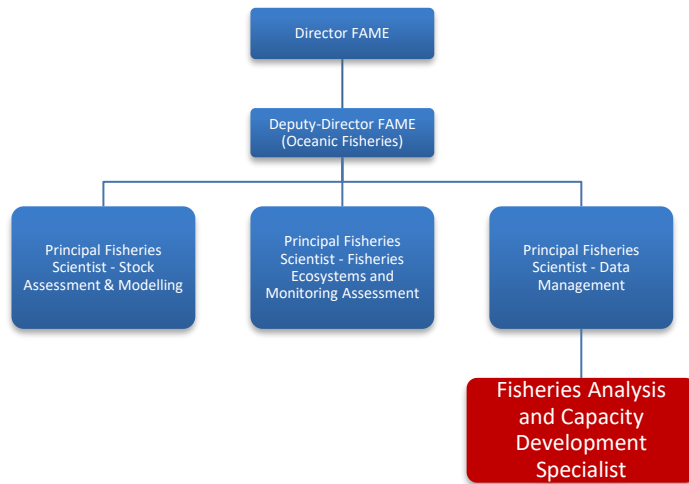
Director FAME

Deputy-Director FAME (Oceanic Fisheries)

Principal Fisheries Scientist - Stock Assessment & Modelling

Principal Fisheries Scientist - Fisheries Ecosystems and Monitoring Assessment

Principal Fisheries Scientist - Data Management

Fisheries Analysis and Capacity Development Specialist